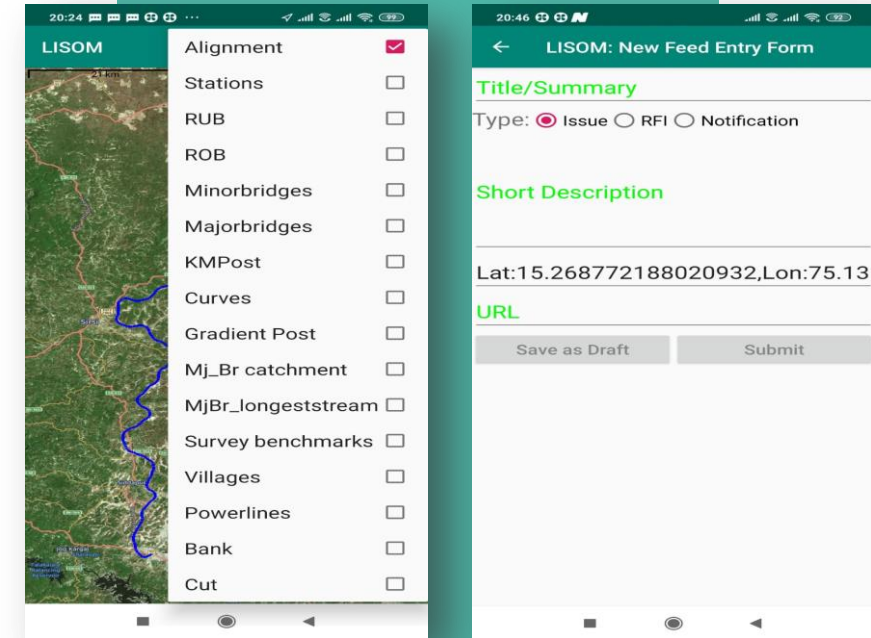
20:24 ··· 99

LISOM

21 km

Alignment
Stations
RUB
ROB
Minorbridges
Majorbridges
KMPost
Curves
Gradient Post
Mj_Br catchment
MjBr_longeststream
Survey benchmarks
Villages
Powerlines
Bank
Cut

20:46 92

← LISOM: New Feed Entry Form

Title/Summary

Type: Issue RFI Notification

Short Description

Lat:15.268772188020932,Lon:75.13

URL

Save as Draft Submit